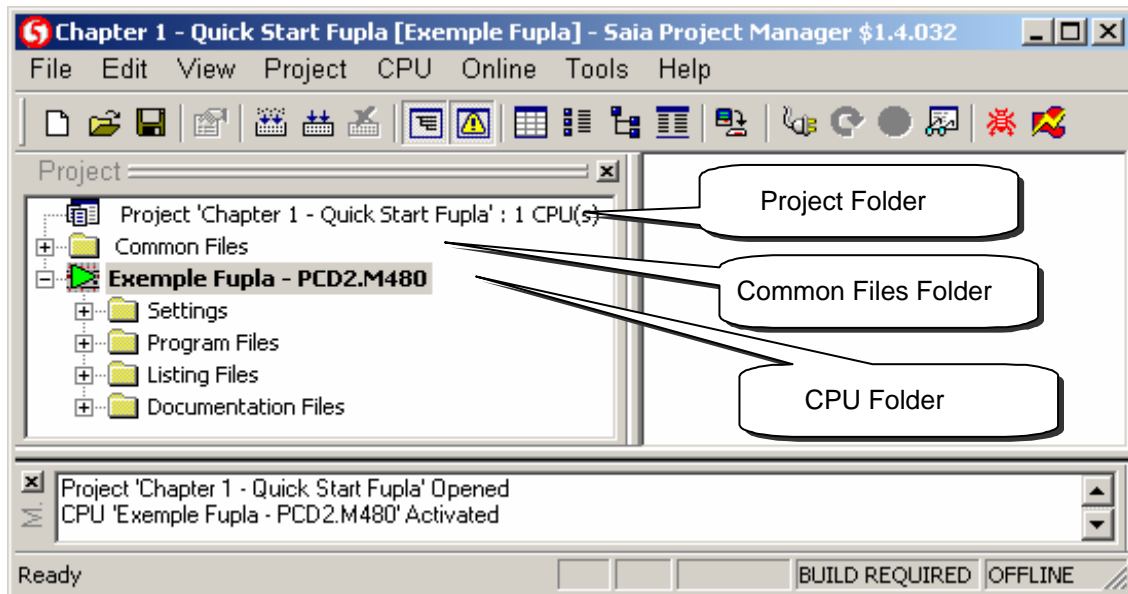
Chapter 1 - Quick Start Fupla [Exemple Fupla] - Saia Project Manager $1.4.032

File Edit View Project CPU Online Tools Help

Project

Project 'Chapter 1 - Quick Start Fupla' : 1 CPU(s)
Common Files
Exemple Fupla - PCD2.M480
Settings
Program Files
Listing Files
Documentation Files

Project Folder

Common Files Folder

CPU Folder

Project 'Chapter 1 - Quick Start Fupla' Opened
CPU 'Exemple Fupla - PCD2.M480' Activated

Ready BUILD REQUIRED OFFLINE